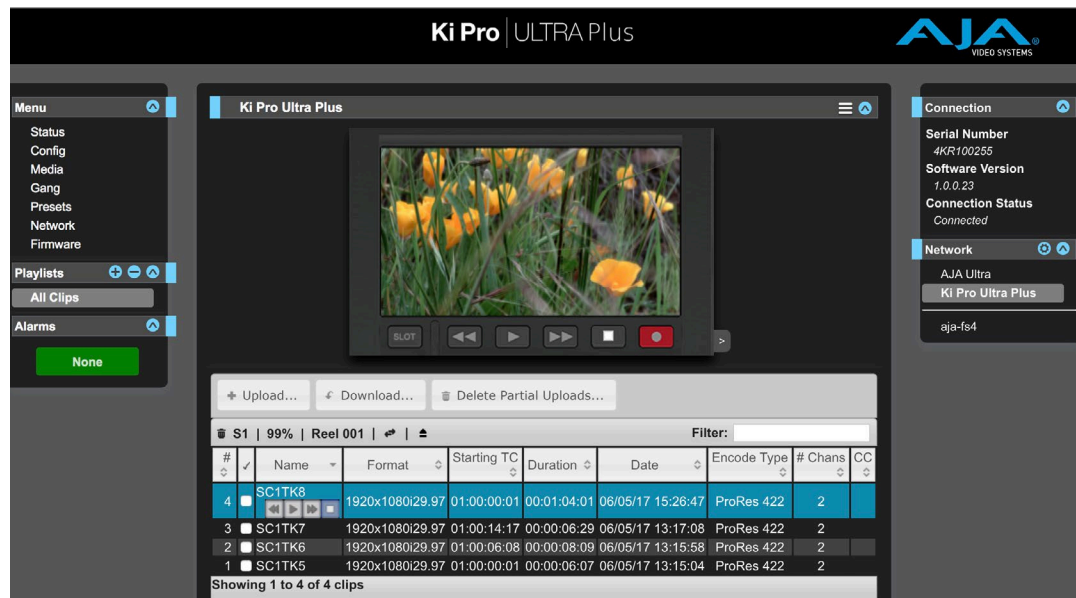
Ki Pro | ULTRA Plus

AJA VIDEO SYSTEMS

Menu
Status
Config
Media
Gang
Presets
Network
Firmware

Playlists
All Clips

Alarms
None

Ki Pro Ultra Plus

SLOT

>

Connection
Serial Number
4KR100255
Software Version
1.0.0.23
Connection Status
Connected

Network
AJA Ultra
Ki Pro Ultra Plus
aja-fs4

+ Upload... ↶ Download... Delete Partial Uploads...

S1 | 99% | Reel 001 | ⇄ | ⏏

Filter:

| # | ✓ | Name | Format | Starting TC | Duration | Date | Encode Type | # Chans | CC |
|---|---|---|---|---|---|---|---|---|---|
| 4 | | SC1TK8 | 1920x1080i29.97 | 01:00:00:01 | 00:01:04:01 | 06/05/17 15:26:47 | ProRes 422 | 2 | |
| 3 | | SC1TK7 | 1920x1080i29.97 | 01:00:14:17 | 00:00:06:29 | 06/05/17 13:17:08 | ProRes 422 | 2 | |
| 2 | | SC1TK6 | 1920x1080i29.97 | 01:00:06:08 | 00:00:08:09 | 06/05/17 13:15:58 | ProRes 422 | 2 | |
| 1 | | SC1TK5 | 1920x1080i29.97 | 01:00:00:01 | 00:00:06:07 | 06/05/17 13:15:04 | ProRes 422 | 2 | |

Showing 1 to 4 of 4 clips